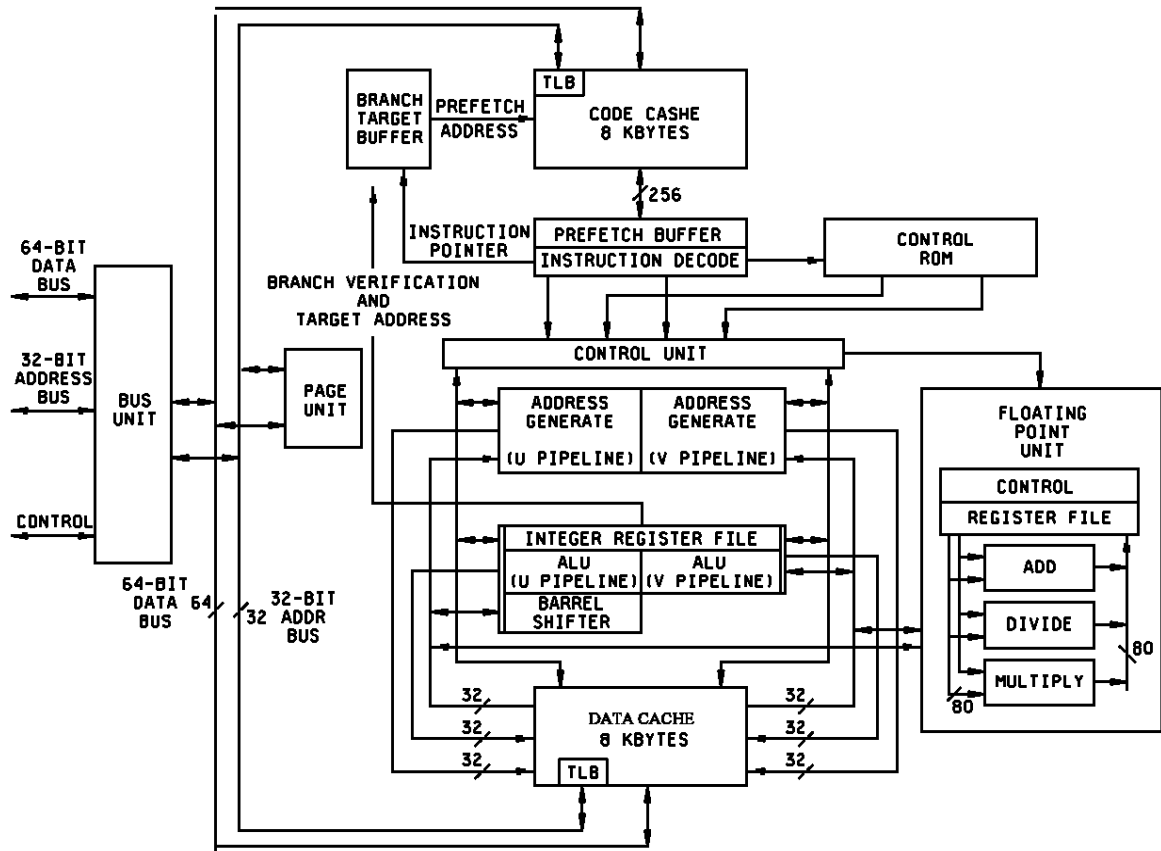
BRANCH TARGET BUFFER

PREFETCH ADDRESS

TLB

CODE CASHE
8 KBYTES

256

INSTRUCTION POINTER

PREFETCH BUFFER
INSTRUCTION DECODE

CONTROL ROM

64-BIT DATA BUS

32-BIT ADDRESS BUS

CONTROL

BUS UNIT

BRANCH VERIFICATION AND TARGET ADDRESS

PAGE UNIT

CONTROL UNIT

ADDRESS GENERATE (U PIPELINE)

ADDRESS GENERATE (V PIPELINE)

FLOATING POINT UNIT

CONTROL

REGISTER FILE

INTEGER REGISTER FILE

ALU (U PIPELINE)

ALU (V PIPELINE)

BARREL SHIFTER

ADD

DIVIDE

MULTIPLY

80

80

64-BIT DATA BUS 64

32 32-BIT ADDR BUS

32

32

32

32

32

32

DATA CACHE
8 KBYTES

TLB